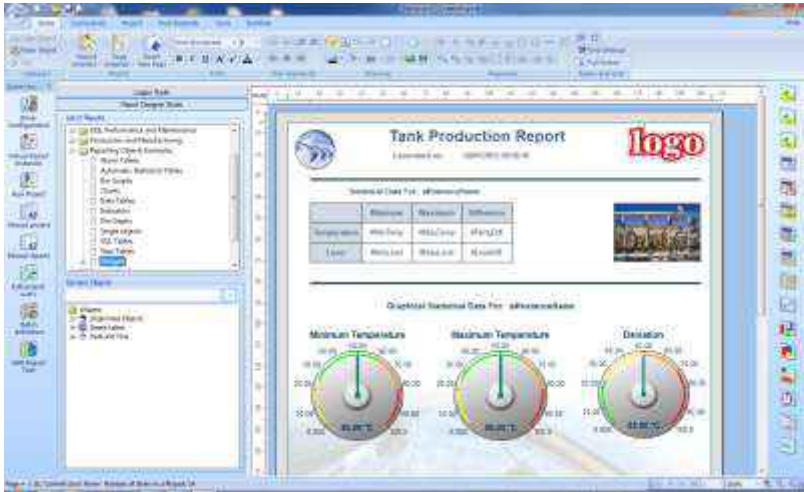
Tank Production Report

logo

Statistical Data For:

| | Minimum | Maximum | Difference |
|---|---|---|---|
| Temperature | | | |
| Level | | | |

Graphical Statistical Data For:

Minimum Temperature

Maximum Temperature

Deviation

Logic Tools

Report Designer Tools

SQL Performance and Maintenance

Production and Manufacturing

Reporting Objects Examples

Alarm Tables

Bar Graphs

Charts

Data Tables

Indicators

Pie Graphs

Single objects

SQL Tables

Text Tables

Widgets